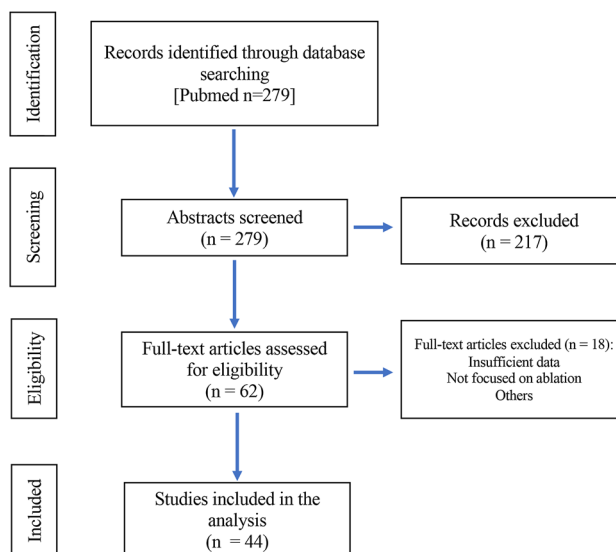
Identification

Records identified through database searching [Pubmed n=279]

Screening

Abstracts screened (n = 279)

Records excluded (n = 217)

Eligibility

Full-text articles assessed for eligibility (n = 62)

Full-text articles excluded (n = 18): Insufficient data Not focused on ablation Others

Included

Studies included in the analysis (n = 44)